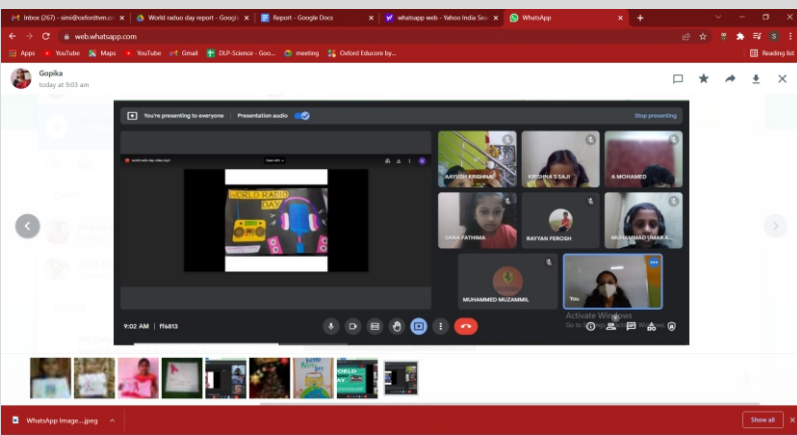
Inbox (267) - simi@oxfordtvm.c × World raduo day report - Googl × Report - Google Docs × whatsapp web - Yahoo India Sea × WhatsApp ×

web.whatsapp.com

Apps YouTube Maps YouTube Gmail DLP-Science - Goo... meeting Oxford Educore by...

Reading list

Gopika
today at 9:03 am

You're presenting to everyone Presentation audio Stop presenting

WORLD RADIO DAY

AAYUSH KRISHNA KRISHNA S SAJI A MOHAMED

SANA FATHIMA RAYYAN FEROSH MUHAMMAD UMAR A...

MUHAMMED MUZAMMIL You

9:02 AM | ffs813

Activate Windows
Go to Settings to activate Windows.

WhatsApp Image....jpeg

Show all